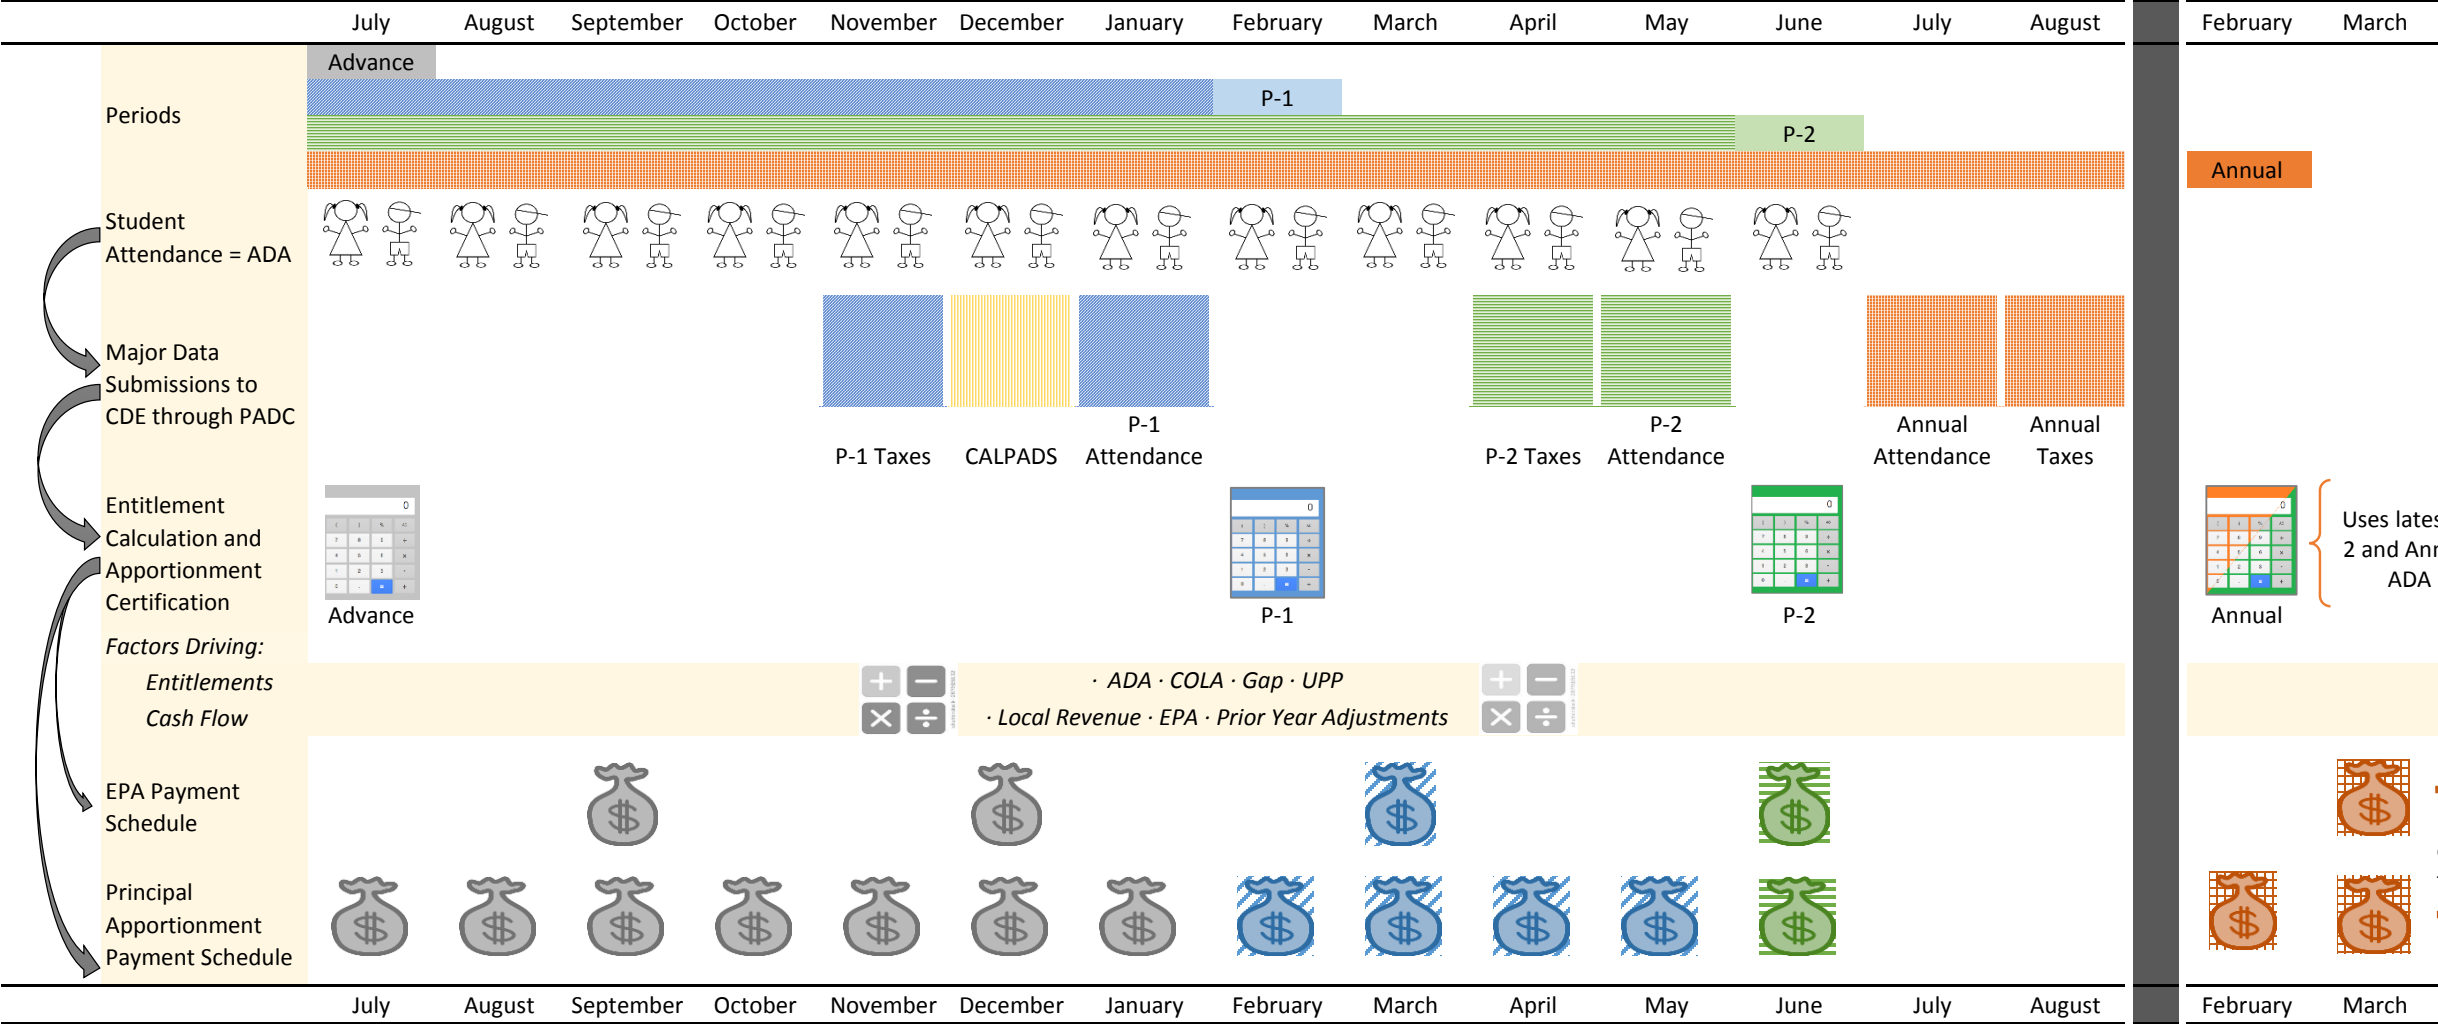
July August September October November December January February March April May June July August February March

Advance

Periods

P-1

P-2

Annual

Student Attendance = ADA

Major Data Submissions to CDE through PADC

P-1 Taxes CALPADS P-1 Attendance P-2 Taxes P-2 Attendance Annual Attendance Annual Taxes

Entitlement Calculation and Apportionment Certification

Advance P-1 P-2 Annual

Uses lates 2 and Ann ADA

*Factors Driving:*

*Entitlements*

*Cash Flow*

*· ADA · COLA · Gap · UPP*

*· Local Revenue · EPA · Prior Year Adjustments*

EPA Payment Schedule

Principal Apportionment Payment Schedule

July August September October November December January February March April May June July August February March